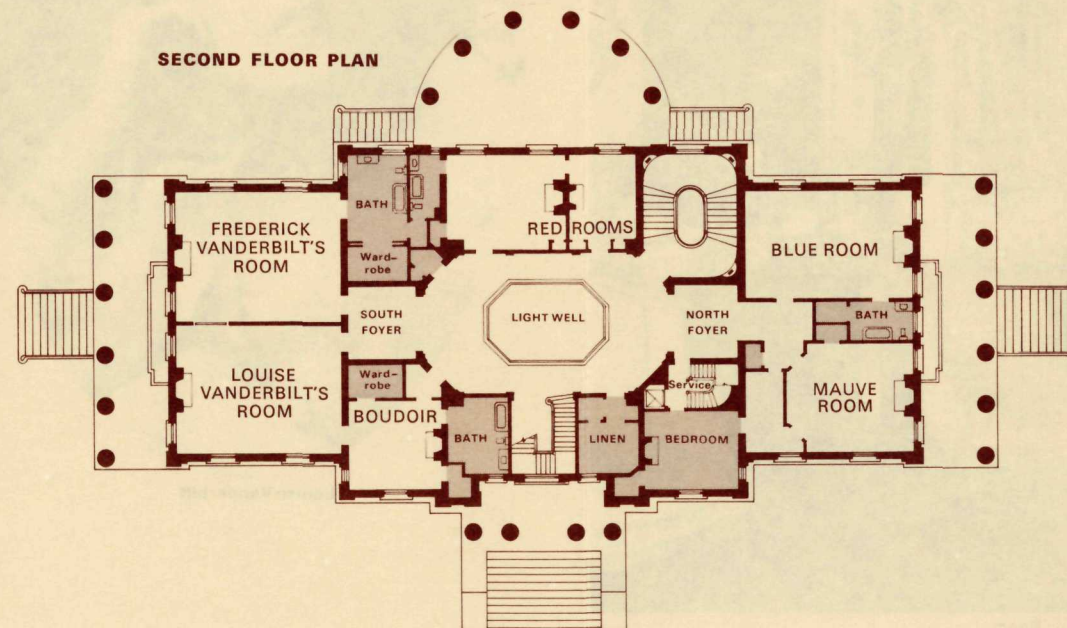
SECOND FLOOR PLAN

BATH

FREDERICK VANDERBILT'S ROOM

Wardrobe

RED ROOMS

BLUE ROOM

SOUTH FOYER

LIGHT WELL

NORTH FOYER

BATH

Wardrobe

LOUISE VANDERBILT'S ROOM

BOUDOIR

Service

MAUVE ROOM

BATH

LINEN

BEDROOM